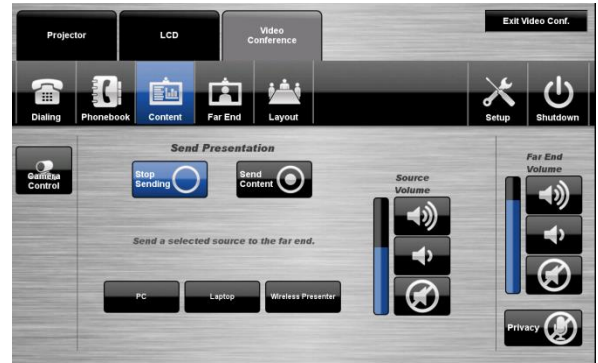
Projector

LCD

Video Conference

Exit Video Conf.

Dialing

Phonebook

Content

Far End

Layout

Setup

Shutdown

Camera Control

Send Presentation

Stop Sending

Send Content

Source Volume

Far End Volume

Send a selected source to the far end.

PC

Laptop

Wireless Presenter

Privacy